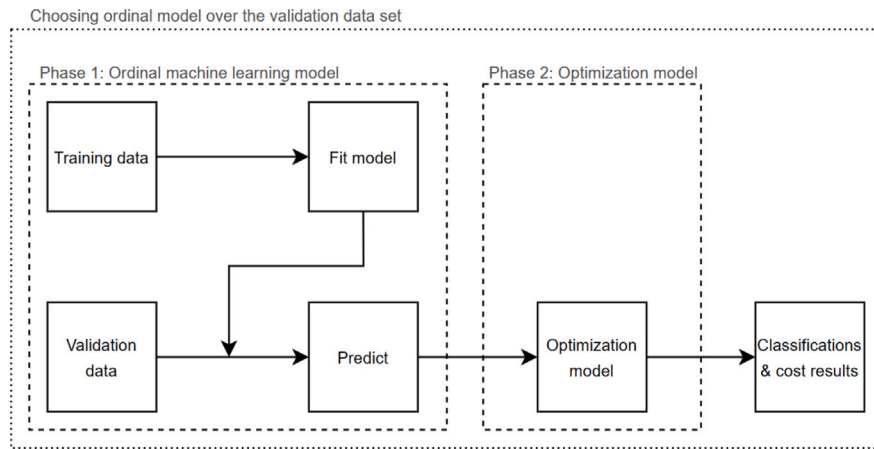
Choosing ordinal model over the validation data set

Phase 1: Ordinal machine learning model

Training data

Fit model

Validation data

Predict

Phase 2: Optimization model

Optimization model

Classifications & cost results